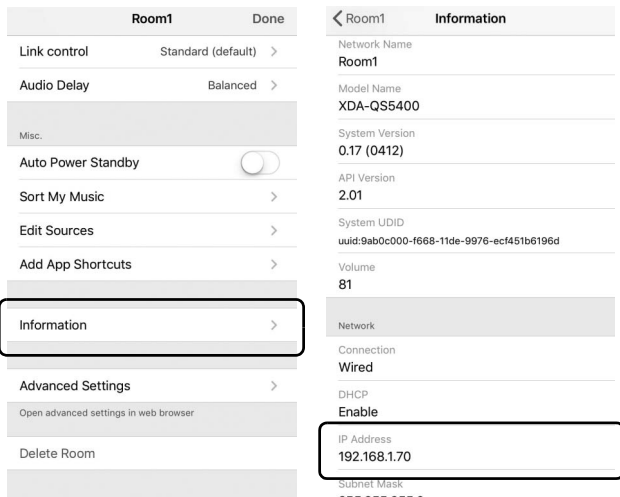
Room1 Done

Link control Standard (default) >

Audio Delay Balanced >

Misc.

Auto Power Standby

Sort My Music >

Edit Sources >

Add App Shortcuts >

Information >

Advanced Settings >

Open advanced settings in web browser

Delete Room

< Room1 Information

Network Name
Room1

Model Name
XDA-QS5400

System Version
0.17 (0412)

API Version
2.01

System UDID
uuid:9ab0c000-f668-11de-9976-ecf451b6196d

Volume
81

Network

Connection
Wired

DHCP
Enable

IP Address
192.168.1.70

Subnet Mask
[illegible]